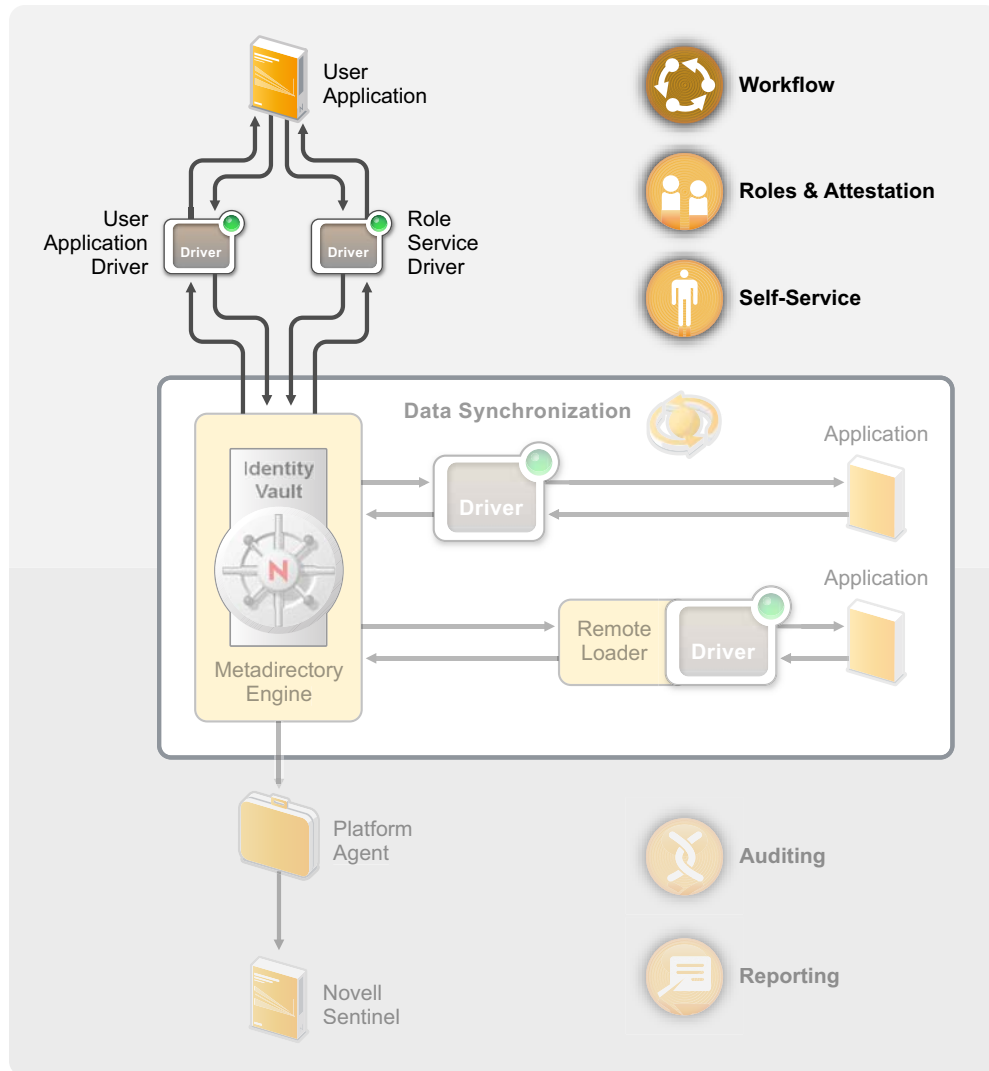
User Application

Workflow

Roles & Attestation

User Application Driver

Driver

Driver

Role Service Driver

Self-Service

Data Synchronization

Identity Vault

N

Metadirectory Engine

Application

Driver

Application

Remote Loader

Driver

Platform Agent

Auditing

Novell Sentinel

Reporting